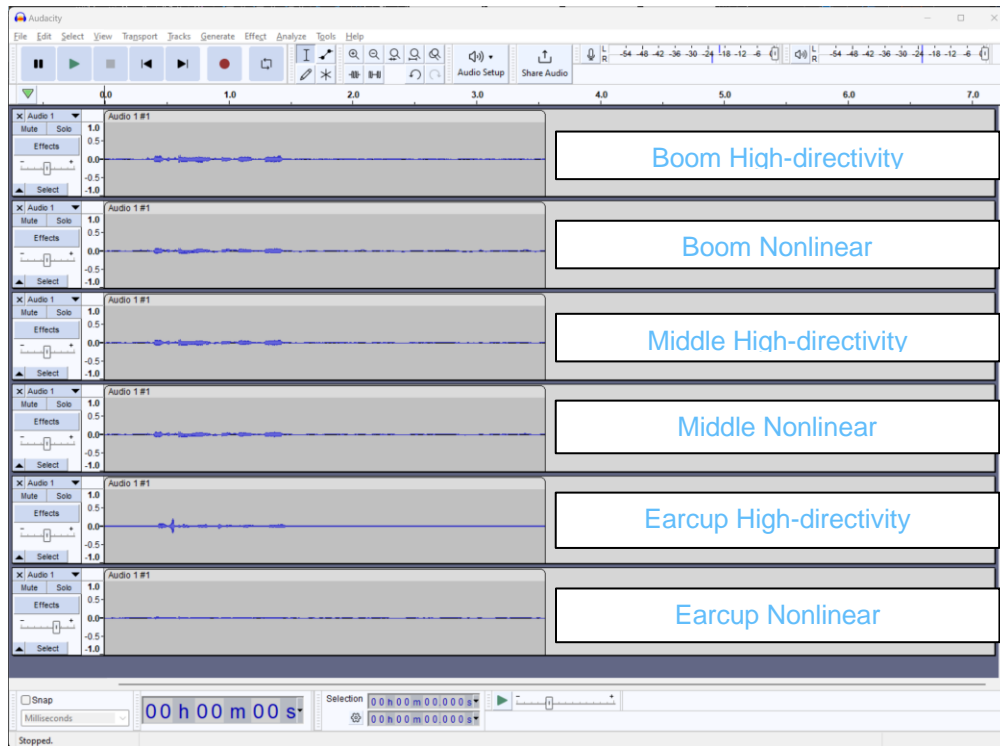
Audacity

File Edit Select View Transport Tracks Generate Effect Analyze Tools Help

Audio Setup Share Audio

L R -54 -48 -42 -36 -30 -24 -18 -12 -6 L R -54 -48 -42 -36 -30 -24 -18 -12 -6

0.0 1.0 2.0 3.0 4.0 5.0 6.0 7.0

Audio 1 Mute Solo Effects Select 1.0 0.5- 0.0- -0.5- -1.0 Audio 1 #1

Boom High-directivity

Audio 1 Mute Solo Effects Select 1.0 0.5- 0.0- -0.5- -1.0 Audio 1 #1

Boom Nonlinear

Audio 1 Mute Solo Effects Select 1.0 0.5- 0.0- -0.5- -1.0 Audio 1 #1

Middle High-directivity

Audio 1 Mute Solo Effects Select 1.0 0.5- 0.0- -0.5- -1.0 Audio 1 #1

Middle Nonlinear

Audio 1 Mute Solo Effects Select 1.0 0.5- 0.0- -0.5- -1.0 Audio 1 #1

Earcup High-directivity

Audio 1 Mute Solo Effects Select 1.0 0.5- 0.0- -0.5- -1.0 Audio 1 #1

Earcup Nonlinear

Snap
Milliseconds
00 h 00 m 00 s
Selection
00 h 00 m 00.000 s
00 h 00 m 00.000 s

Stopped.